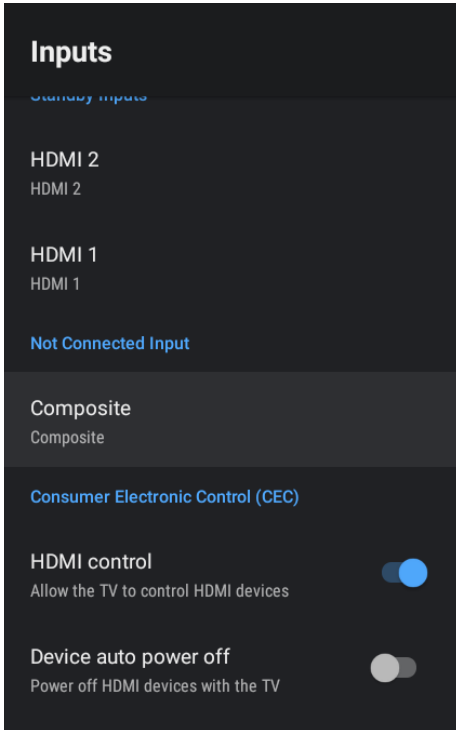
Inputs

Standby Inputs

HDMI 2
HDMI 2

HDMI 1
HDMI 1

Not Connected Input

Composite
Composite

Consumer Electronic Control (CEC)

HDMI control
Allow the TV to control HDMI devices

Device auto power off
Power off HDMI devices with the TV